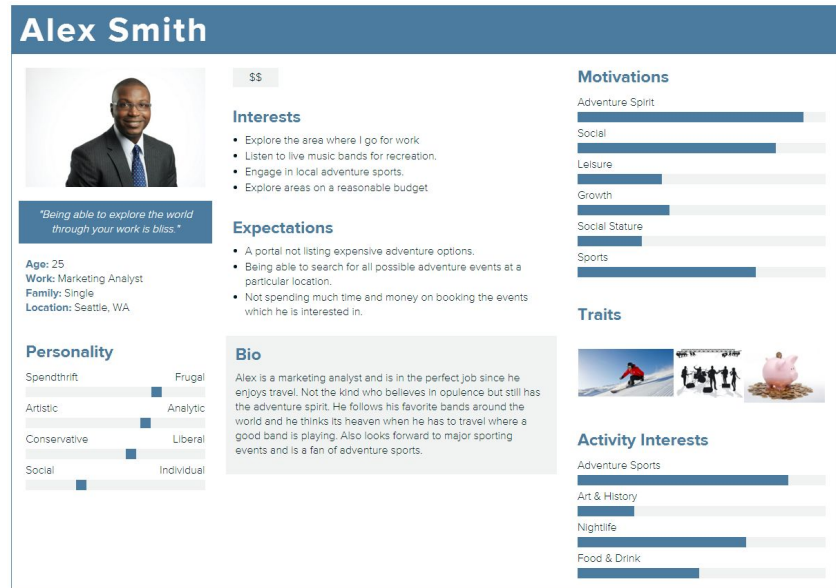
Alex Smith

"Being able to explore the world through your work is bliss."

**Age:** 25
**Work:** Marketing Analyst
**Family:** Single
**Location:** Seattle, WA

Personality

Spendthrift Frugal

Artistic Analytic

Conservative Liberal

Social Individual

$$

Interests

- Explore the area where I go for work
- Listen to live music bands for recreation.
- Engage in local adventure sports.
- Explore areas on a reasonable budget

Expectations

- A portal not listing expensive adventure options.
- Being able to search for all possible adventure events at a particular location.
- Not spending much time and money on booking the events which he is interested in.

Bio

Alex is a marketing analyst and is in the perfect job since he enjoys travel. Not the kind who believes in opulence but still has the adventure spirit. He follows his favorite bands around the world and he thinks its heaven when he has to travel where a good band is playing. Also looks forward to major sporting events and is a fan of adventure sports.

Motivations

Adventure Spirit

Social

Leisure

Growth

Social Stature

Sports

Traits

Activity Interests

Adventure Sports

Art & History

Nightlife

Food & Drink